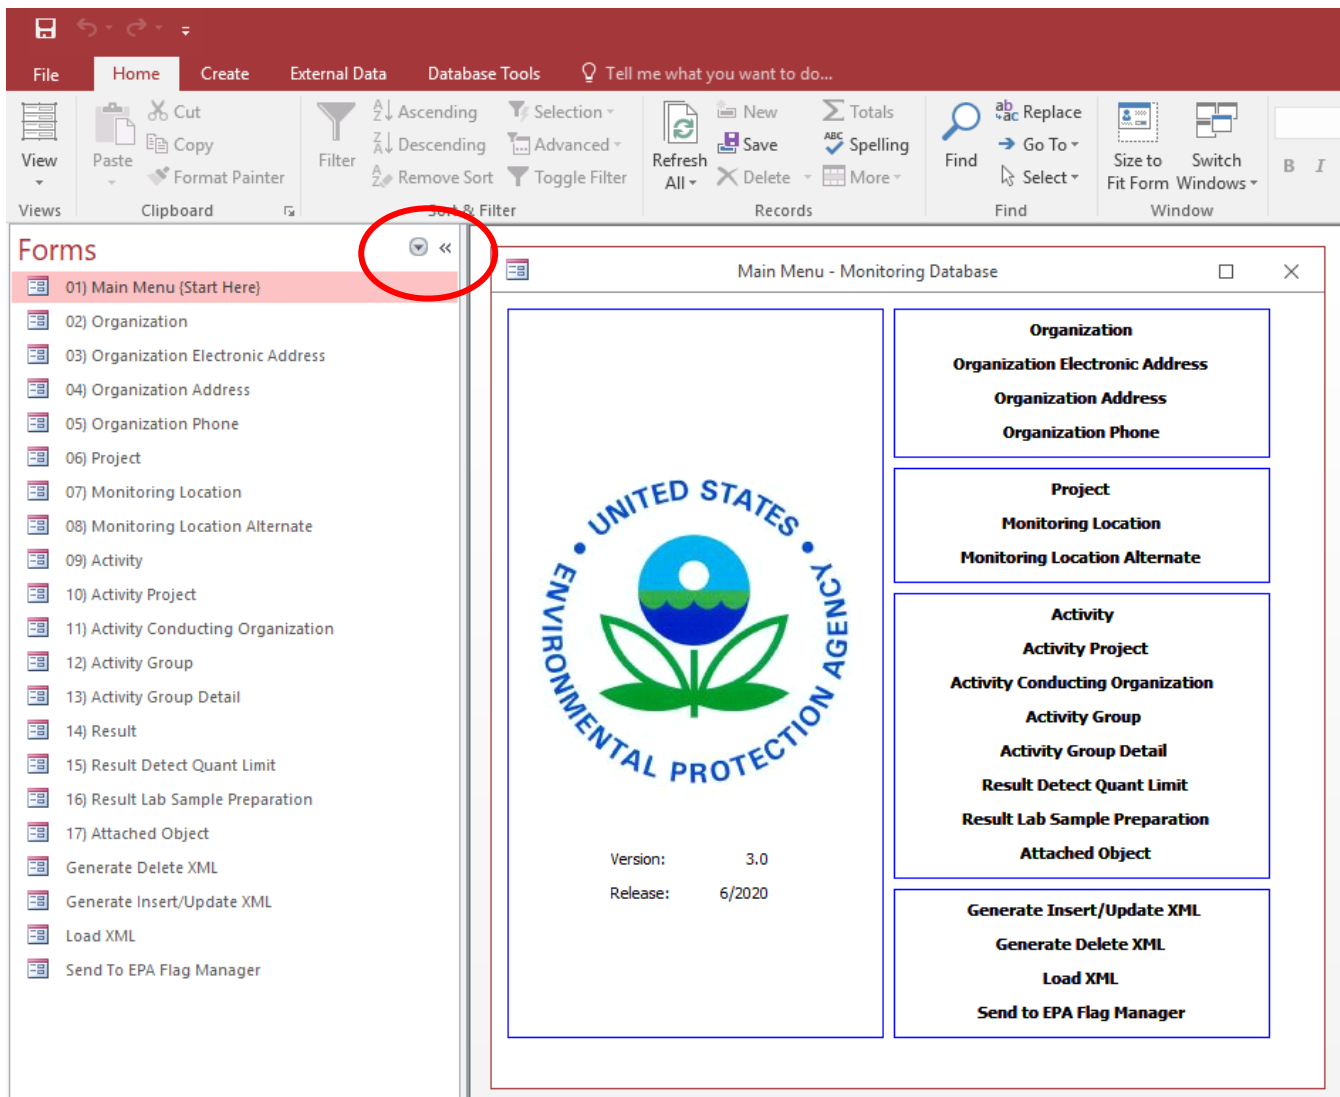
File Home Create External Data Database Tools Tell me what you want to do...

View
Views

Paste
Cut
Copy
Format Painter
Clipboard

Filter
Ascending
Descending
Remove Sort
Selection
Advanced
Toggle Filter
Sort & Filter

Refresh All
New
Save
Delete
Totals
Spelling
More
Records

Find
Replace
Go To
Select
Find

Size to Fit Form
Switch Windows
Window

B I

Forms
01) Main Menu {Start Here}
02) Organization
03) Organization Electronic Address
04) Organization Address
05) Organization Phone
06) Project
07) Monitoring Location
08) Monitoring Location Alternate
09) Activity
10) Activity Project
11) Activity Conducting Organization
12) Activity Group
13) Activity Group Detail
14) Result
15) Result Detect Quant Limit
16) Result Lab Sample Preparation
17) Attached Object
Generate Delete XML
Generate Insert/Update XML
Load XML
Send To EPA Flag Manager

Main Menu - Monitoring Database

UNITED STATES ENVIRONMENTAL PROTECTION AGENCY

Version: 3.0
Release: 6/2020

Organization
Organization Electronic Address
Organization Address
Organization Phone

Project
Monitoring Location
Monitoring Location Alternate

Activity
Activity Project
Activity Conducting Organization
Activity Group
Activity Group Detail
Result Detect Quant Limit
Result Lab Sample Preparation
Attached Object

Generate Insert/Update XML
Generate Delete XML
Load XML
Send to EPA Flag Manager